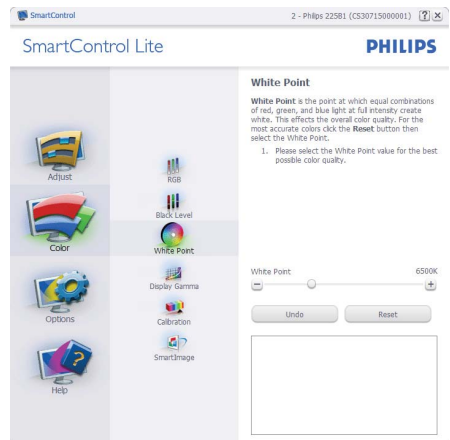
SmartControl

2 - Philips 225B1 (CS30715000001) ? X

SmartControl Lite

PHILIPS

Adjust

Color

Options

Help

RGB

Black Level

White Point

Display Gamma

Calibration

SmartImage

White Point

White Point is the point at which equal combinations of red, green, and blue light at full intensity create white. This effects the overall color quality. For the most accurate colors click the Reset button then select the White Point.

1. Please select the White Point value for the best possible color quality.

White Point

6500K

Undo

Reset